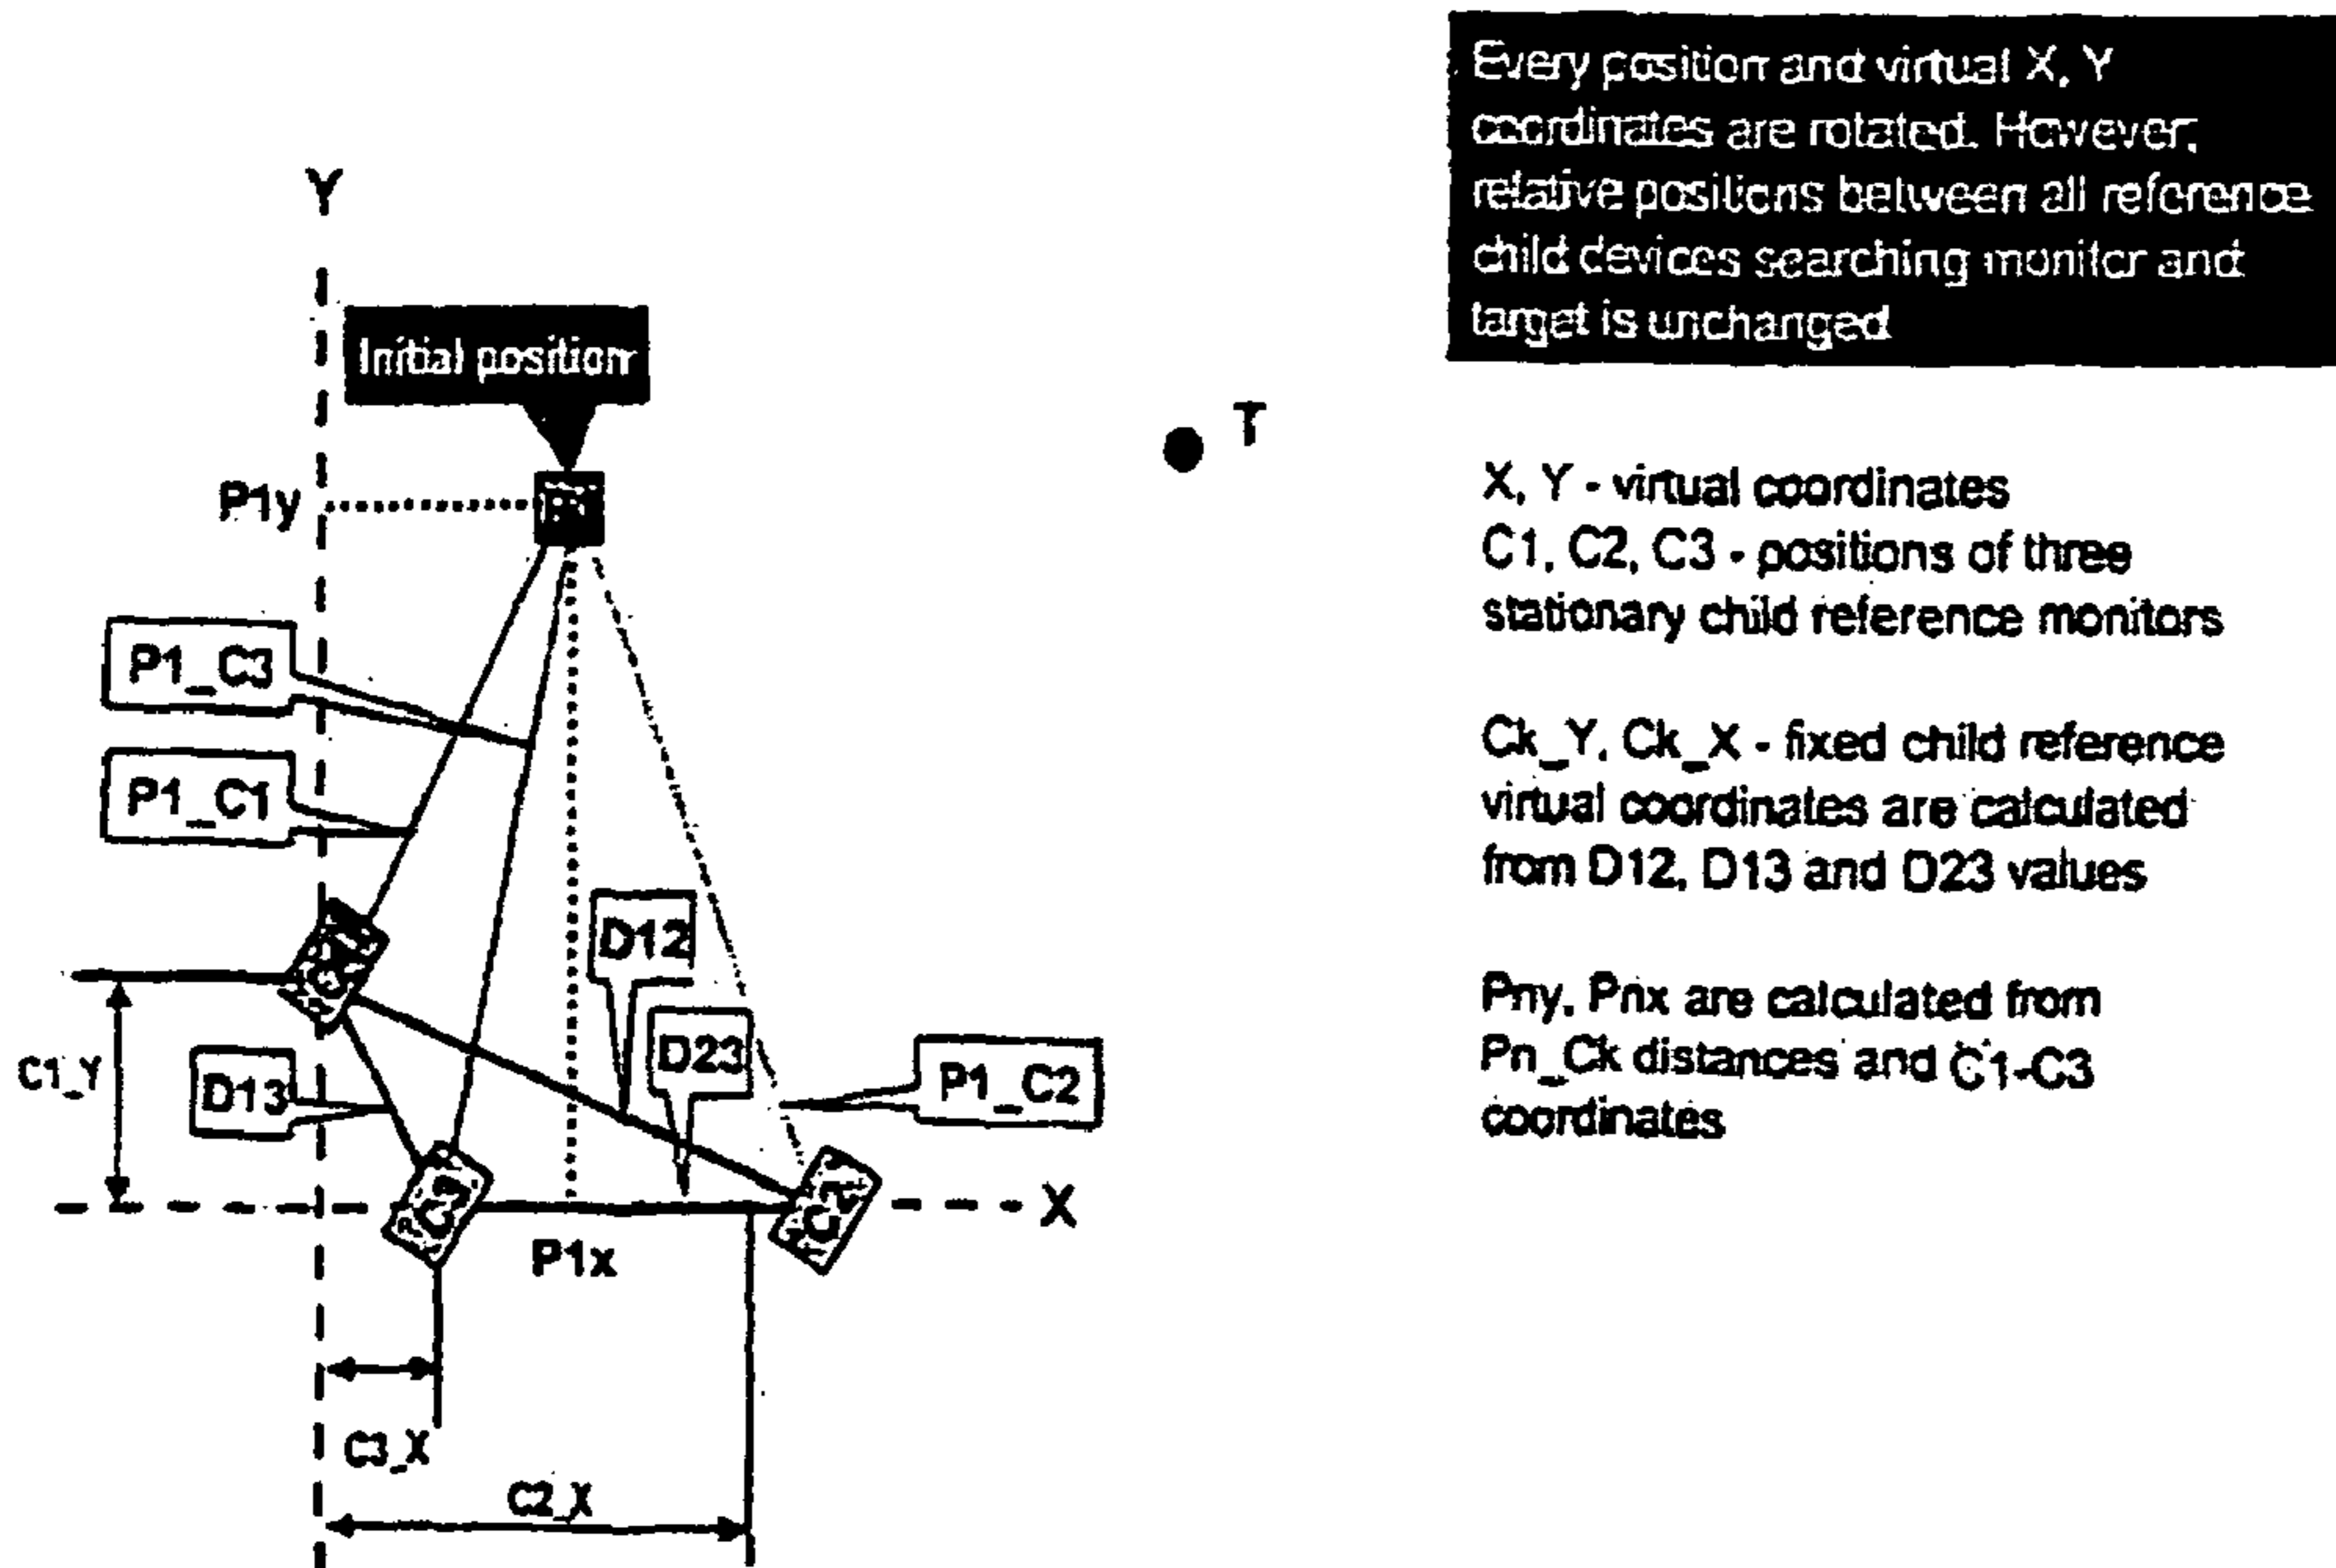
Y

Initial position

P1y

P1

P1_C3

P1_C1

C1

D12

D23

P1_C2

C1_Y

D13

C3

C2

X

P1x

C3_X

C2_X

T

Every position and virtual X, Y coordinates are rotated. However, relative positions between all reference child devices searching monitor and target is unchanged

X, Y - virtual coordinates
C1, C2, C3 - positions of three stationary child reference monitors

Ck_Y, Ck_X - fixed child reference virtual coordinates are calculated from D12, D13 and D23 values

Pny, Pnx are calculated from Pn_Ck distances and C1-C3 coordinates